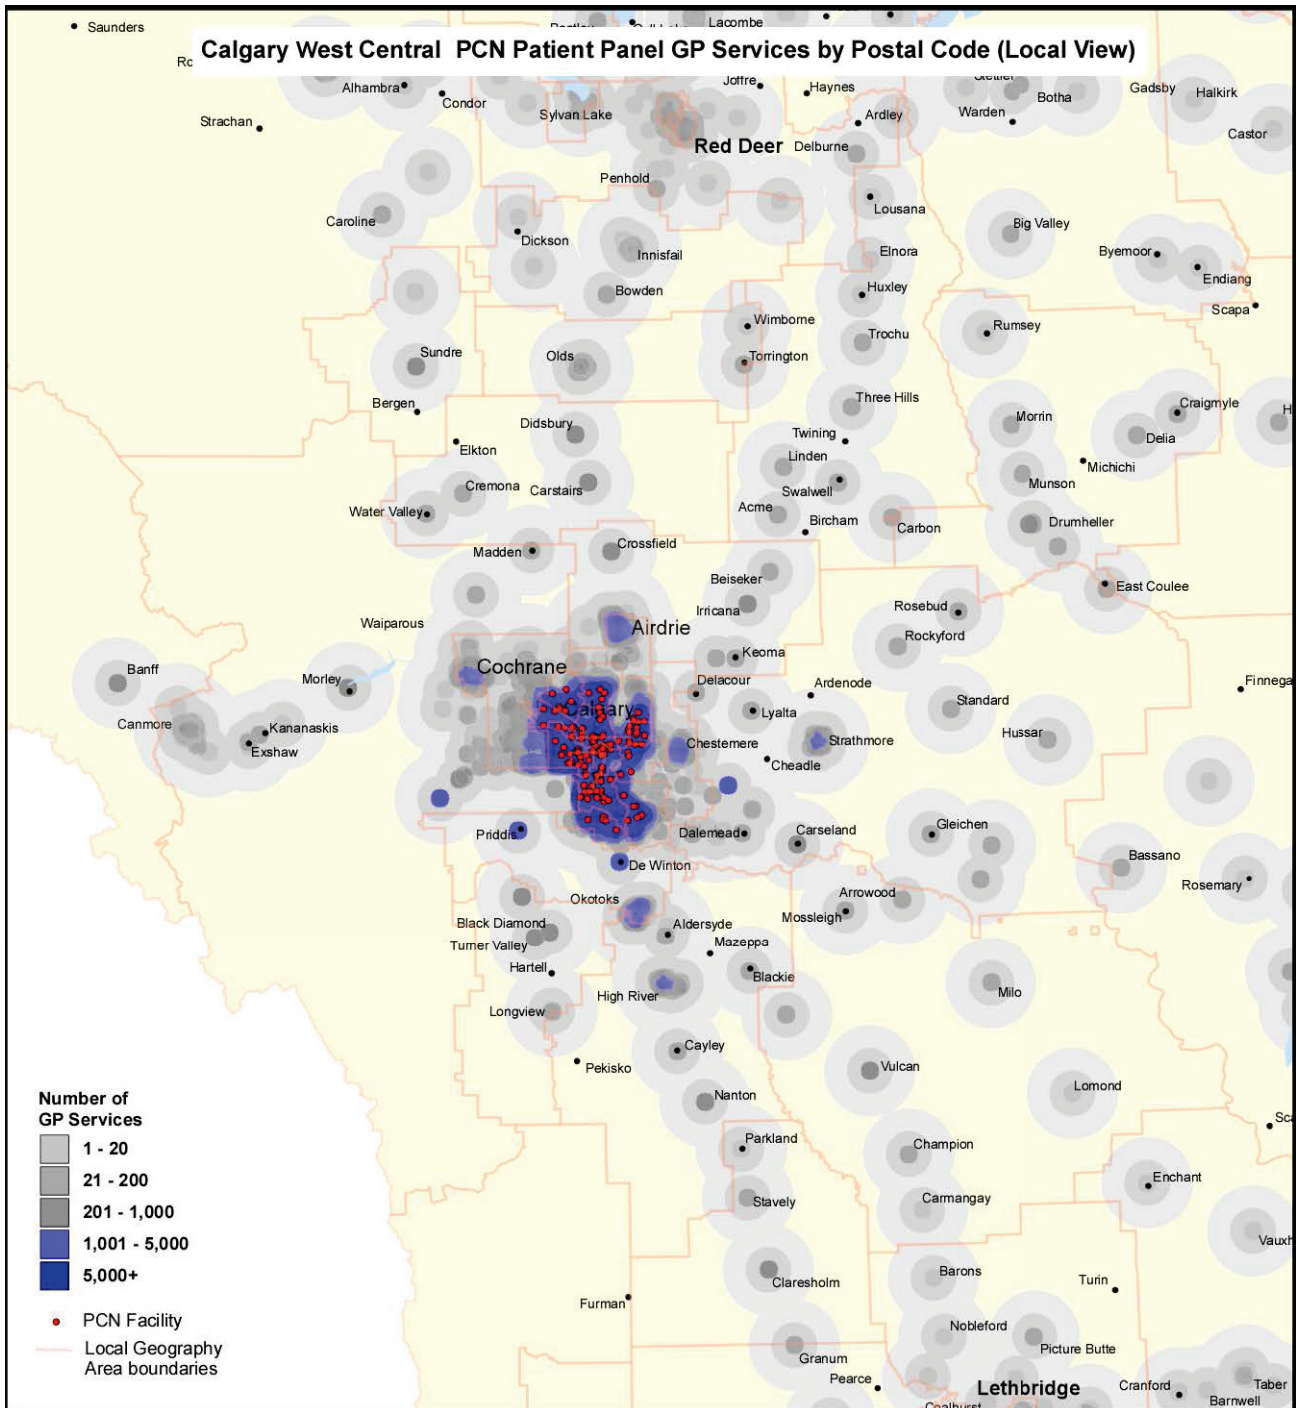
Calgary West Central PCN Patient Panel GP Services by Postal Code (Local View)

Saunders
Lacombe
Alhambra
Condor
Joffre
Haynes
Botha
Gadsby
Halkirk
Strachan
Sylvan Lake
Ardley
Warden
Castor
Red Deer
Delburne
Penhold
Lousana
Caroline
Dickson
Innisfail
Elnora
Big Valley
Byemoor
Endiang
Bowden
Huxley
Scapa
Wimborne
Rumsey
Sundre
Olds
Torrington
Trochu
Bergen
Three Hills
Craigmyle
Didsbury
Morrin
Delia
Elkton
Twining
Linden
Michichi
Cremona
Carstairs
Swalwell
Munson
Water Valley
Acme
Bircham
Carbon
Drumheller
Madden
Crossfield
Beiseker
East Coulee
Irricana
Rosebud
Waiparous
Airdrie
Rockyford
Keoma
Banff
Cochrane
Delacour
Ardenode
Finnega
Morley
Calgary
Lyalta
Standard
Canmore
Kananaskis
Exshaw
Chestemere
Strathmore
Hussar
Cheadle
Priddis
Dalemead
Carseland
Gleichen
De Winton
Bassano
Okotoks
Arrowood
Rosemary
Black Diamond
Aldersyde
Mossleigh
Turner Valley
Mazeppa
Hartell
Blackie
High River
Milo
Longview
Cayley
Pekisko
Vulcan
Nanton
Lomond
Parkland
Champion
Enchant
Stavely
Carmangay
Vauxh
Claresholm
Barons
Turin
Furman
Nobleford
Picture Butte
Granum
Pearce
Lethbridge
Cranford
Taber
Barnwell

Number of GP Services
1 - 20
21 - 200
201 - 1,000
1,001 - 5,000
5,000+
PCN Facility
Local Geography Area boundaries